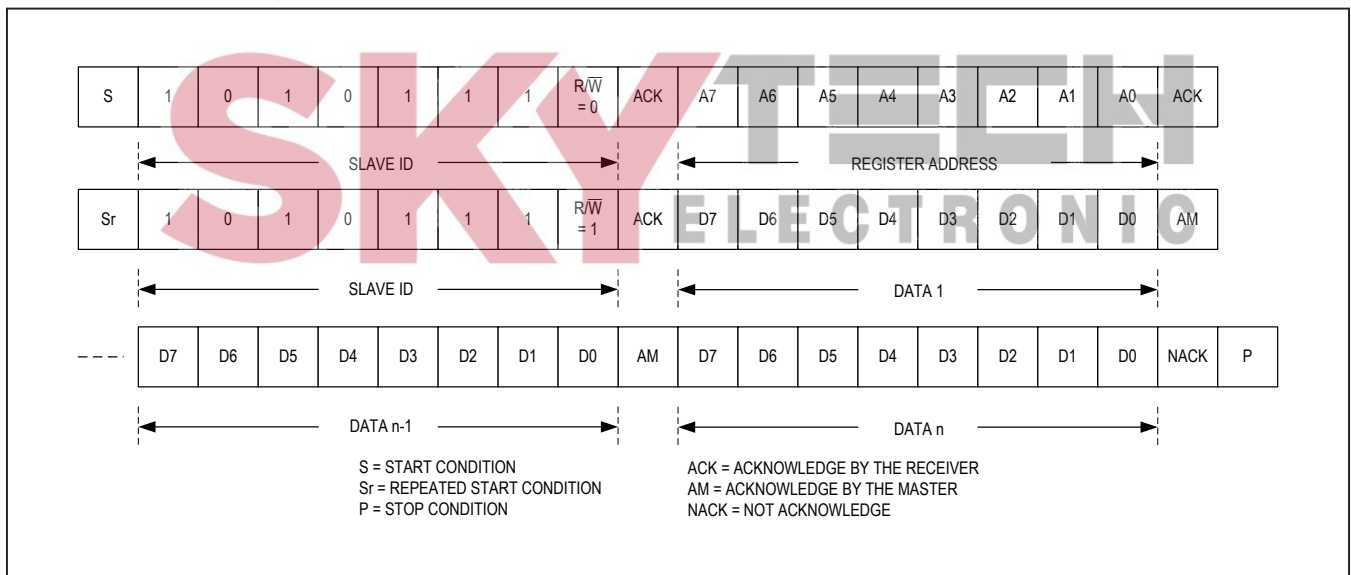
| S | 1 | 0 | 1 | 0 | 1 | 1 | 1 | $R/\overline{W} = 0$ | ACK | A7 | A6 | A5 | A4 | A3 | A2 | A1 | A0 | ACK |
|---|---|---|---|---|---|---|---|---|---|---|---|---|---|---|---|---|---|---|

SLAVE ID

REGISTER ADDRESS

SKY TECH ELECTRONIC

| Sr | 1 | 0 | 1 | 0 | 1 | 1 | 1 | $R/\overline{W} = 1$ | ACK | D7 | D6 | D5 | D4 | D3 | D2 | D1 | D0 | AM |
|---|---|---|---|---|---|---|---|---|---|---|---|---|---|---|---|---|---|---|

SLAVE ID

DATA 1

| --- | D7 | D6 | D5 | D4 | D3 | D2 | D1 | D0 | AM | D7 | D6 | D5 | D4 | D3 | D2 | D1 | D0 | NACK | P |
|---|---|---|---|---|---|---|---|---|---|---|---|---|---|---|---|---|---|---|---|

DATA n-1

DATA n

S = START CONDITION
Sr = REPEATED START CONDITION
P = STOP CONDITION

ACK = ACKNOWLEDGE BY THE RECEIVER
AM = ACKNOWLEDGE BY THE MASTER
NACK = NOT ACKNOWLEDGE